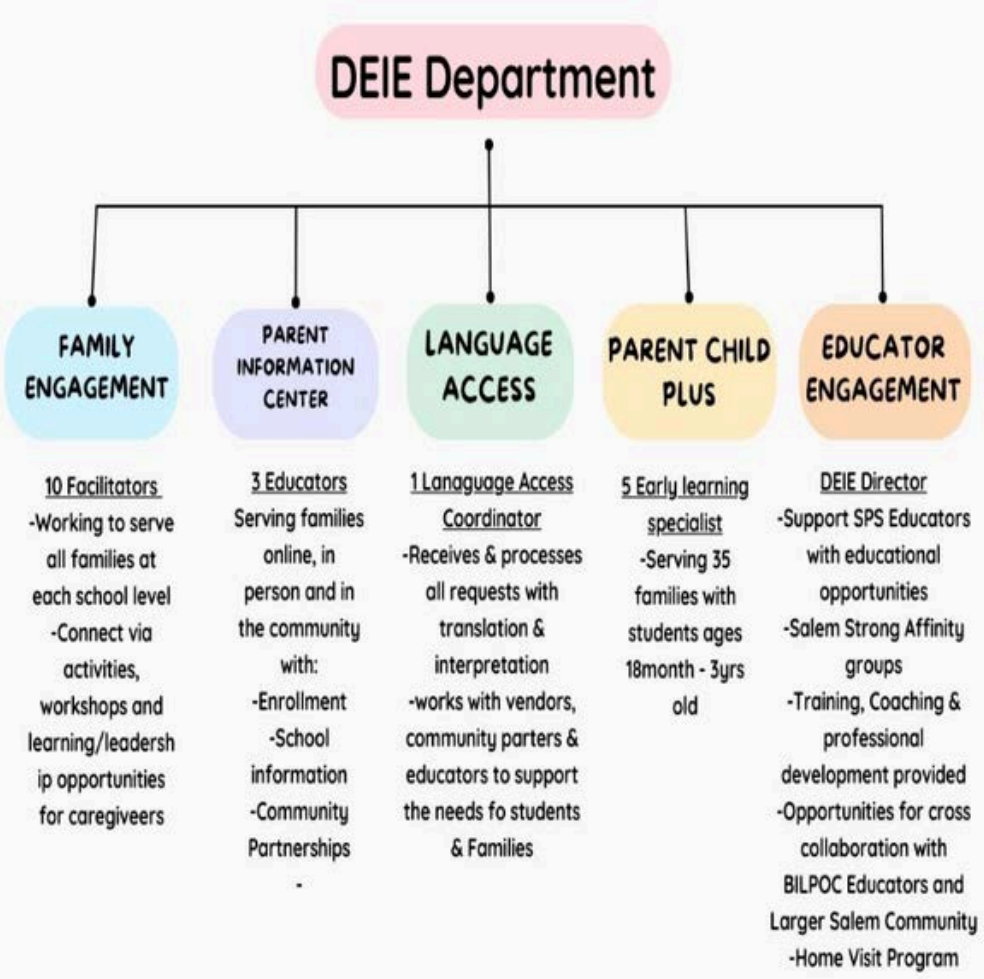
DEIE Department

FAMILY ENGAGEMENT

PARENT INFORMATION CENTER

LANGUAGE ACCESS

PARENT CHILD PLUS

EDUCATOR ENGAGEMENT

10 Facilitators
-Working to serve all families at each school level
-Connect via activities, workshops and learning/leadership opportunities for caregiveers

3 Educators
Serving families online, in person and in the community with:
-Enrollment
-School information
-Community Partnerships
-

1 Lanaguage Access Coordinator
-Receives & processes all requests with translation & interpretation
-works with vendors, community parters & educators to support the needs fo students & Families

5 Early learning specialist
-Serving 35 families with students ages 18month - 3yrs old

DEIE Director
-Support SPS Educators with educational opportunities
-Salem Strong Affinity groups
-Training, Coaching & professional development provided
-Opportunities for cross collaboration with BILPOC Educators and Larger Salem Community
-Home Visit Program